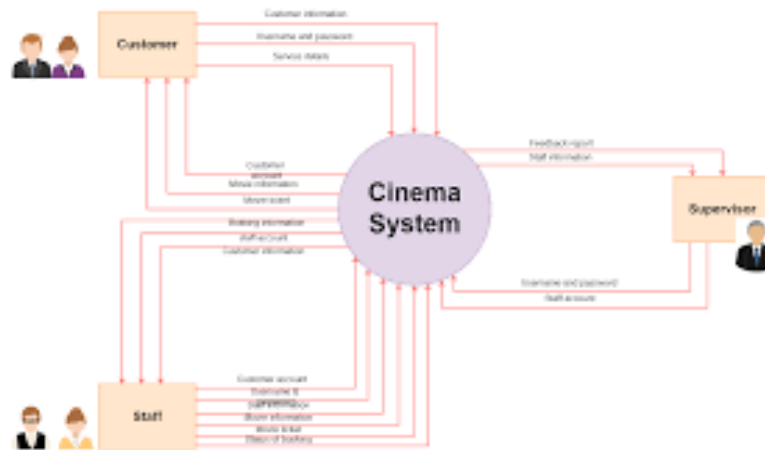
Customer

Customer information

Username and password

Service details

Cinema System

Customer account

Movie information

Movie ticket

Booking information

Staff account

Customer information

Feedback report

Staff information

Supervisor

Username and password

Staff account

Staff

Customer account

Username &

Staff information

Movie information

Movie ticket

Status of booking